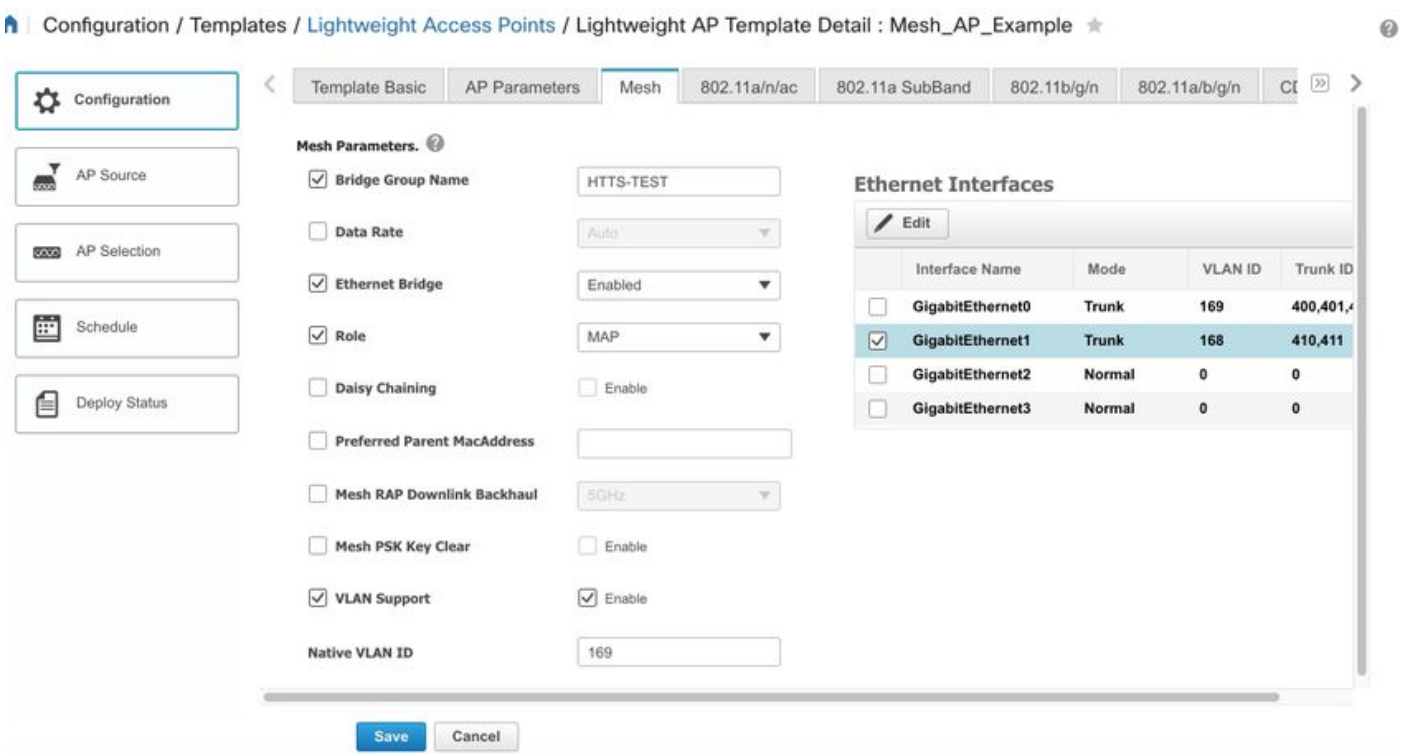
Configuration / Templates / Lightweight Access Points / Lightweight AP Template Detail : Mesh_AP_Example

Configuration

AP Source

AP Selection

Schedule

Deploy Status

Template Basic | AP Parameters | Mesh | 802.11a/n/ac | 802.11a SubBand | 802.11b/g/n | 802.11a/b/g/n | CI

Mesh Parameters.

Bridge Group Name HTTS-TEST

Data Rate Auto

Ethernet Bridge Enabled

Role MAP

Daisy Chaining Enable

Preferred Parent MacAddress

Mesh RAP Downlink Backhaul 5GHz

Mesh PSK Key Clear Enable

VLAN Support Enable

Native VLAN ID 169

Ethernet Interfaces

Edit

| | Interface Name | Mode | VLAN ID | Trunk ID |
|---|---|---|---|---|
| | GigabitEthernet0 | Trunk | 169 | 400,401,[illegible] |
| | GigabitEthernet1 | Trunk | 168 | 410,411 |
| | GigabitEthernet2 | Normal | 0 | 0 |
| | GigabitEthernet3 | Normal | 0 | 0 |

Save Cancel